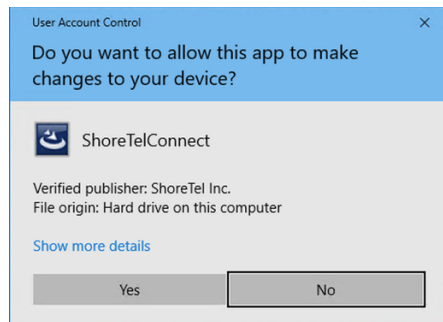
User Account Control
×
Do you want to allow this app to make changes to your device?

ShoreTelConnect

Verified publisher: ShoreTel Inc.
File origin: Hard drive on this computer

Show more details

Yes
No